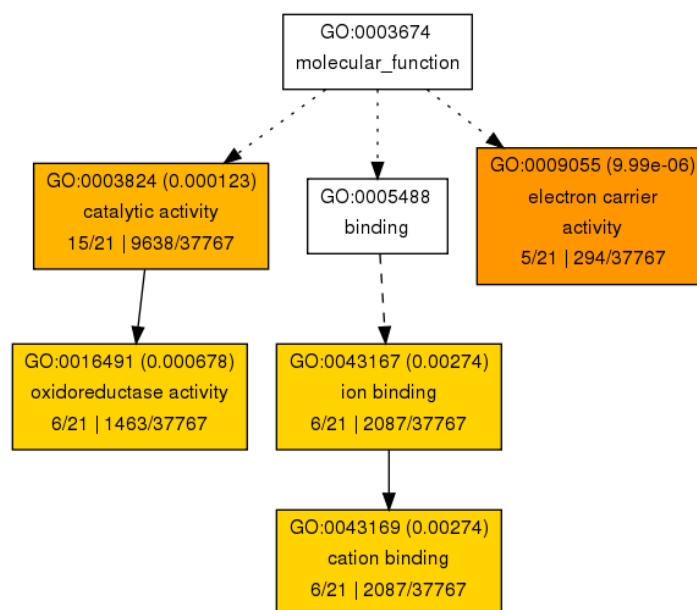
GO:0003674
molecular_function

GO:0003824 (0.000123)
catalytic activity
15/21 | 9638/37767

GO:0005488
binding

GO:0009055 (9.99e-06)
electron carrier activity
5/21 | 294/37767

GO:0016491 (0.000678)
oxidoreductase activity
6/21 | 1463/37767

GO:0043167 (0.00274)
ion binding
6/21 | 2087/37767

GO:0043169 (0.00274)
cation binding
6/21 | 2087/37767